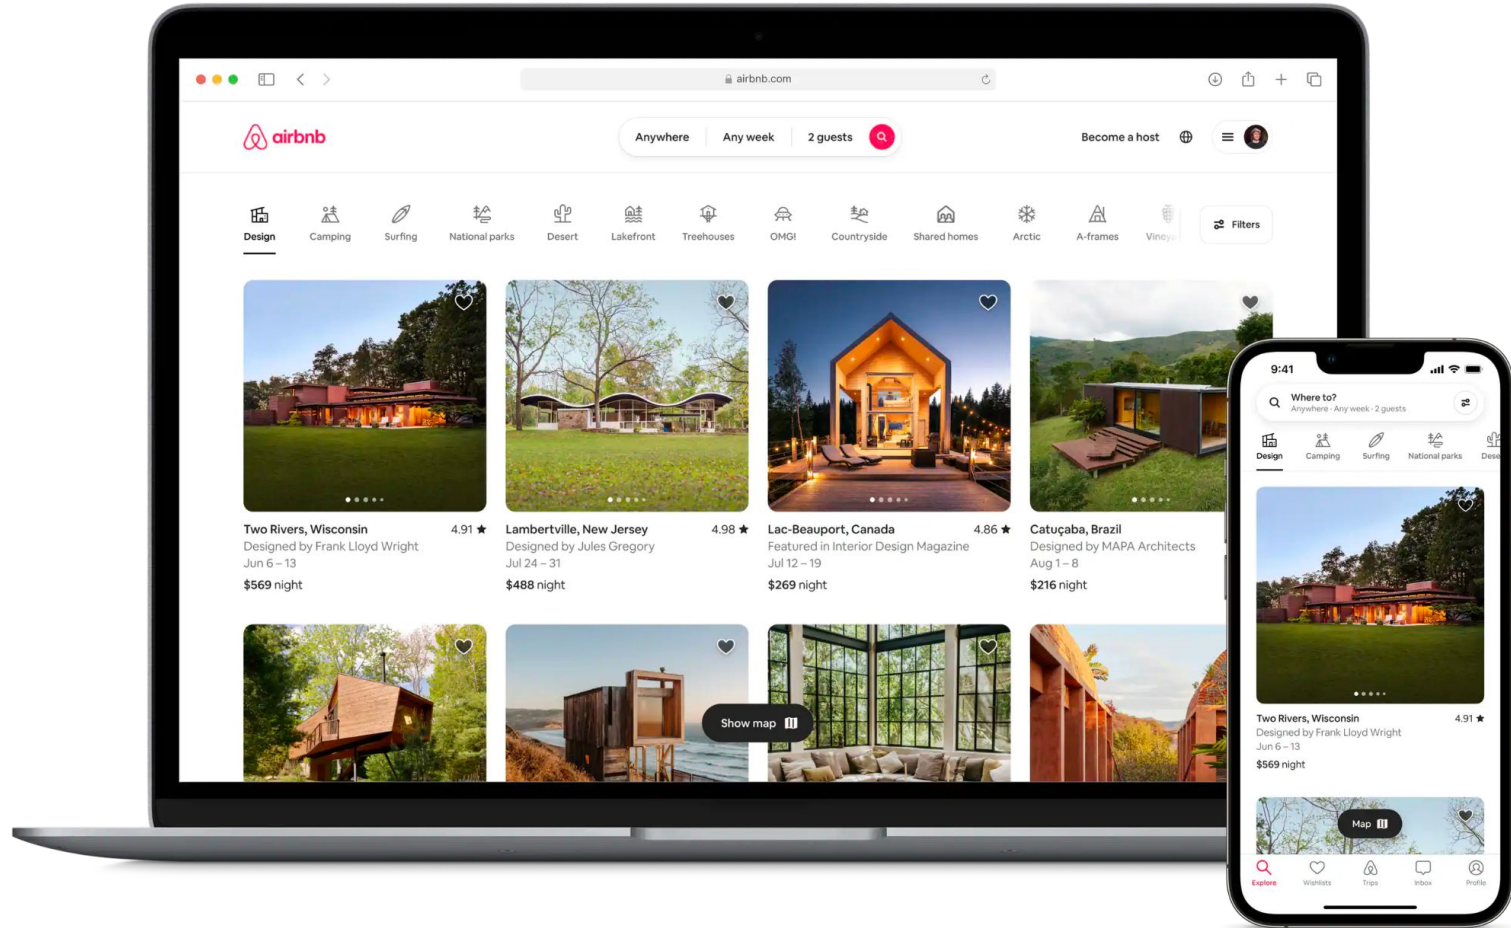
airbnb.com

airbnb

Anywhere | Any week | 2 guests

Become a host

Design Camping Surfing National parks Desert Lakefront Treehouses OMG! Countryside Shared homes Arctic A-frames Viney

Filters

Two Rivers, Wisconsin 4.91 ★
Designed by Frank Lloyd Wright
Jun 6 – 13
$569 night

Lambertville, New Jersey 4.98 ★
Designed by Jules Gregory
Jul 24 – 31
$488 night

Lac-Beauport, Canada 4.86 ★
Featured in Interior Design Magazine
Jul 12 – 19
$269 night

Catuçaba, Brazil
Designed by MAPA Architects
Aug 1 – 8
$216 night

Show map

9:41

Where to?
Anywhere · Any week · 2 guests

Design Camping Surfing National parks Dese

Two Rivers, Wisconsin 4.91 ★
Designed by Frank Lloyd Wright
Jun 6 – 13
$569 night

Map

Explore Wishlists Trips Inbox Profile